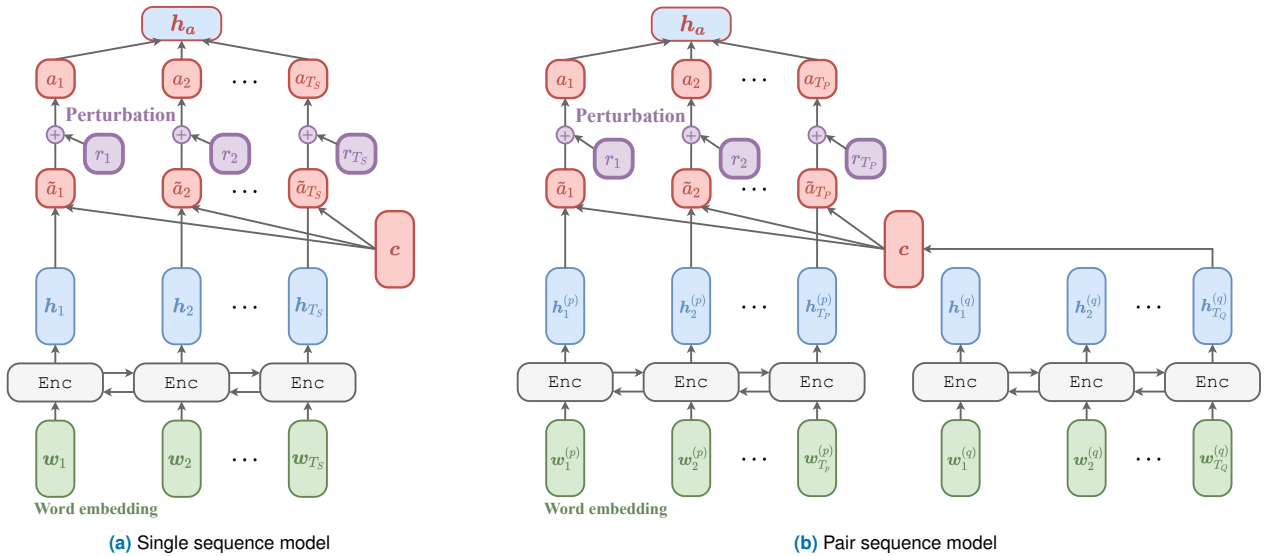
$\boldsymbol{h_a}$

$a_1$ $a_2$ $\cdots$ $a_{T_S}$

Perturbation

$\oplus$ $r_1$ $\oplus$ $r_2$ $\oplus$ $r_{T_S}$

$\tilde{a}_1$ $\tilde{a}_2$ $\cdots$ $\tilde{a}_{T_S}$

$\boldsymbol{c}$

$\boldsymbol{h}_1$ $\boldsymbol{h}_2$ $\cdots$ $\boldsymbol{h}_{T_S}$

Enc Enc Enc

$\boldsymbol{w}_1$ $\boldsymbol{w}_2$ $\cdots$ $\boldsymbol{w}_{T_S}$

Word embedding

(a) Single sequence model

$\boldsymbol{h_a}$

$a_1$ $a_2$ $\cdots$ $a_{T_P}$

Perturbation

$\oplus$ $r_1$ $\oplus$ $r_2$ $\oplus$ $r_{T_P}$

$\tilde{a}_1$ $\tilde{a}_2$ $\cdots$ $\tilde{a}_{T_P}$

$\boldsymbol{c}$

$\boldsymbol{h}_1^{(p)}$ $\boldsymbol{h}_2^{(p)}$ $\cdots$ $\boldsymbol{h}_{T_P}^{(p)}$ $\boldsymbol{h}_1^{(q)}$ $\boldsymbol{h}_2^{(q)}$ $\cdots$ $\boldsymbol{h}_{T_Q}^{(q)}$

Enc Enc Enc Enc Enc Enc

$\boldsymbol{w}_1^{(p)}$ $\boldsymbol{w}_2^{(p)}$ $\cdots$ $\boldsymbol{w}_{T_p}^{(p)}$ $\boldsymbol{w}_1^{(q)}$ $\boldsymbol{w}_2^{(q)}$ $\cdots$ $\boldsymbol{w}_{T_Q}^{(q)}$

Word embedding

(b) Pair sequence model